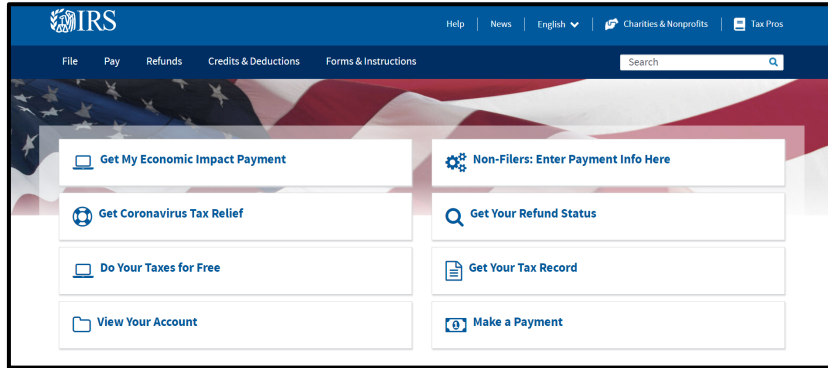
IRS

Help | News | English | Charities & Nonprofits | Tax Pros

File Pay Refunds Credits & Deductions Forms & Instructions

Search

Get My Economic Impact Payment

Non-Filers: Enter Payment Info Here

Get Coronavirus Tax Relief

Get Your Refund Status

Do Your Taxes for Free

Get Your Tax Record

View Your Account

Make a Payment